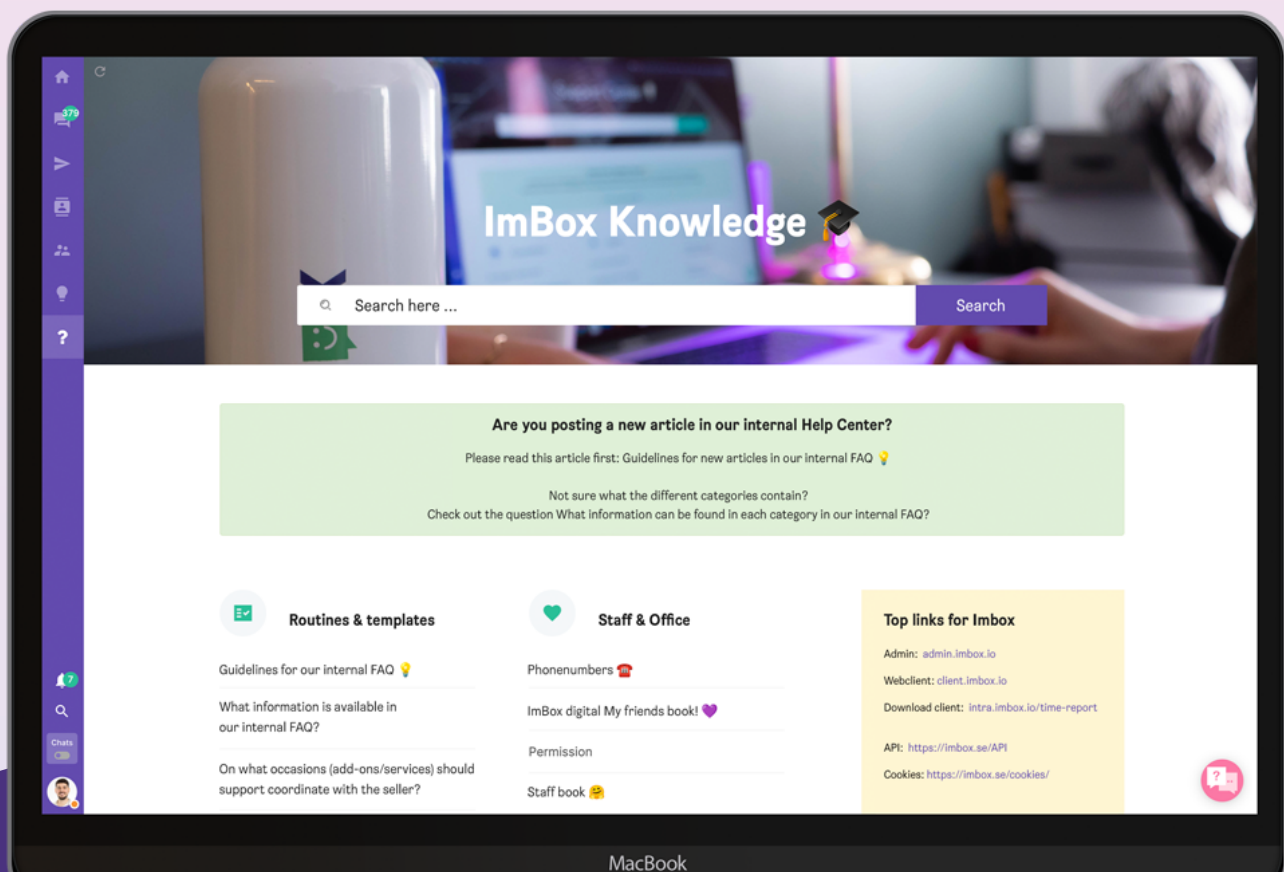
379

ImBox Knowledge 🎓

Search here ...

Search

Are you posting a new article in our internal Help Center?

Please read this article first: Guidelines for new articles in our internal FAQ 💡

Not sure what the different categories contain?
Check out the question What information can be found in each category in our internal FAQ?

Routines & templates

Guidelines for our internal FAQ 💡

What information is available in our internal FAQ?

On what occasions (add-ons/services) should support coordinate with the seller?

Staff & Office

Phonenumbers ☎️

ImBox digital My friends book! 💜

Permission

Staff book 🤗

Top links for Imbox

Admin: admin.imbox.io

Webclient: client.imbox.io

Download client: intra.imbox.io/time-report

API: https://imbox.se/API

Cookies: https://imbox.se/cookies/

7

Chats

MacBook